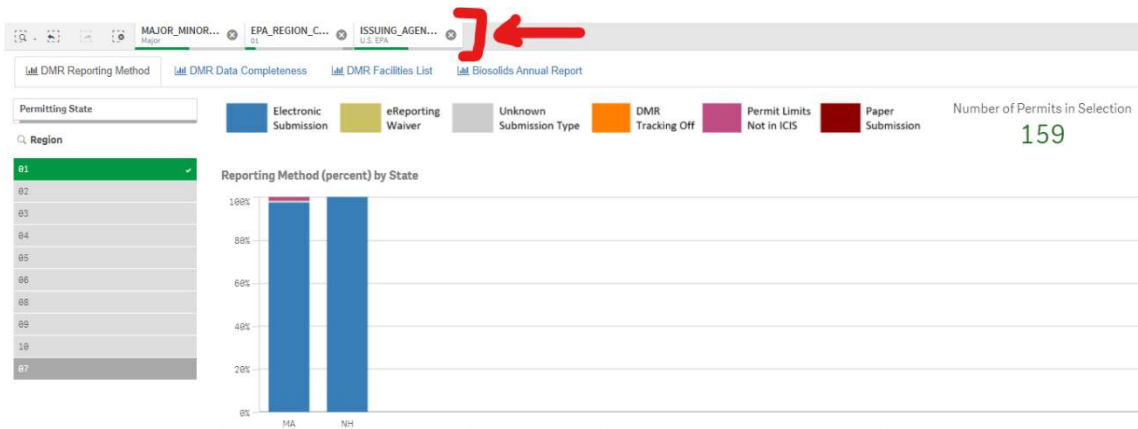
MAJOR_MINOR...
Major

EPA_REGION_C...
01

ISSUING_AGEN...
U.S. EPA

DMR Reporting Method
DMR Data Completeness
DMR Facilities List
Biosolids Annual Report

Permitting State

Region

01
02
03
04
05
06
08
09
10
07

Electronic Submission
eReporting Waiver
Unknown Submission Type
DMR Tracking Off
Permit Limits Not in ICIS
Paper Submission

Number of Permits in Selection
159

Reporting Method (percent) by State

100%
80%
60%
40%
20%
0%

MA
NH